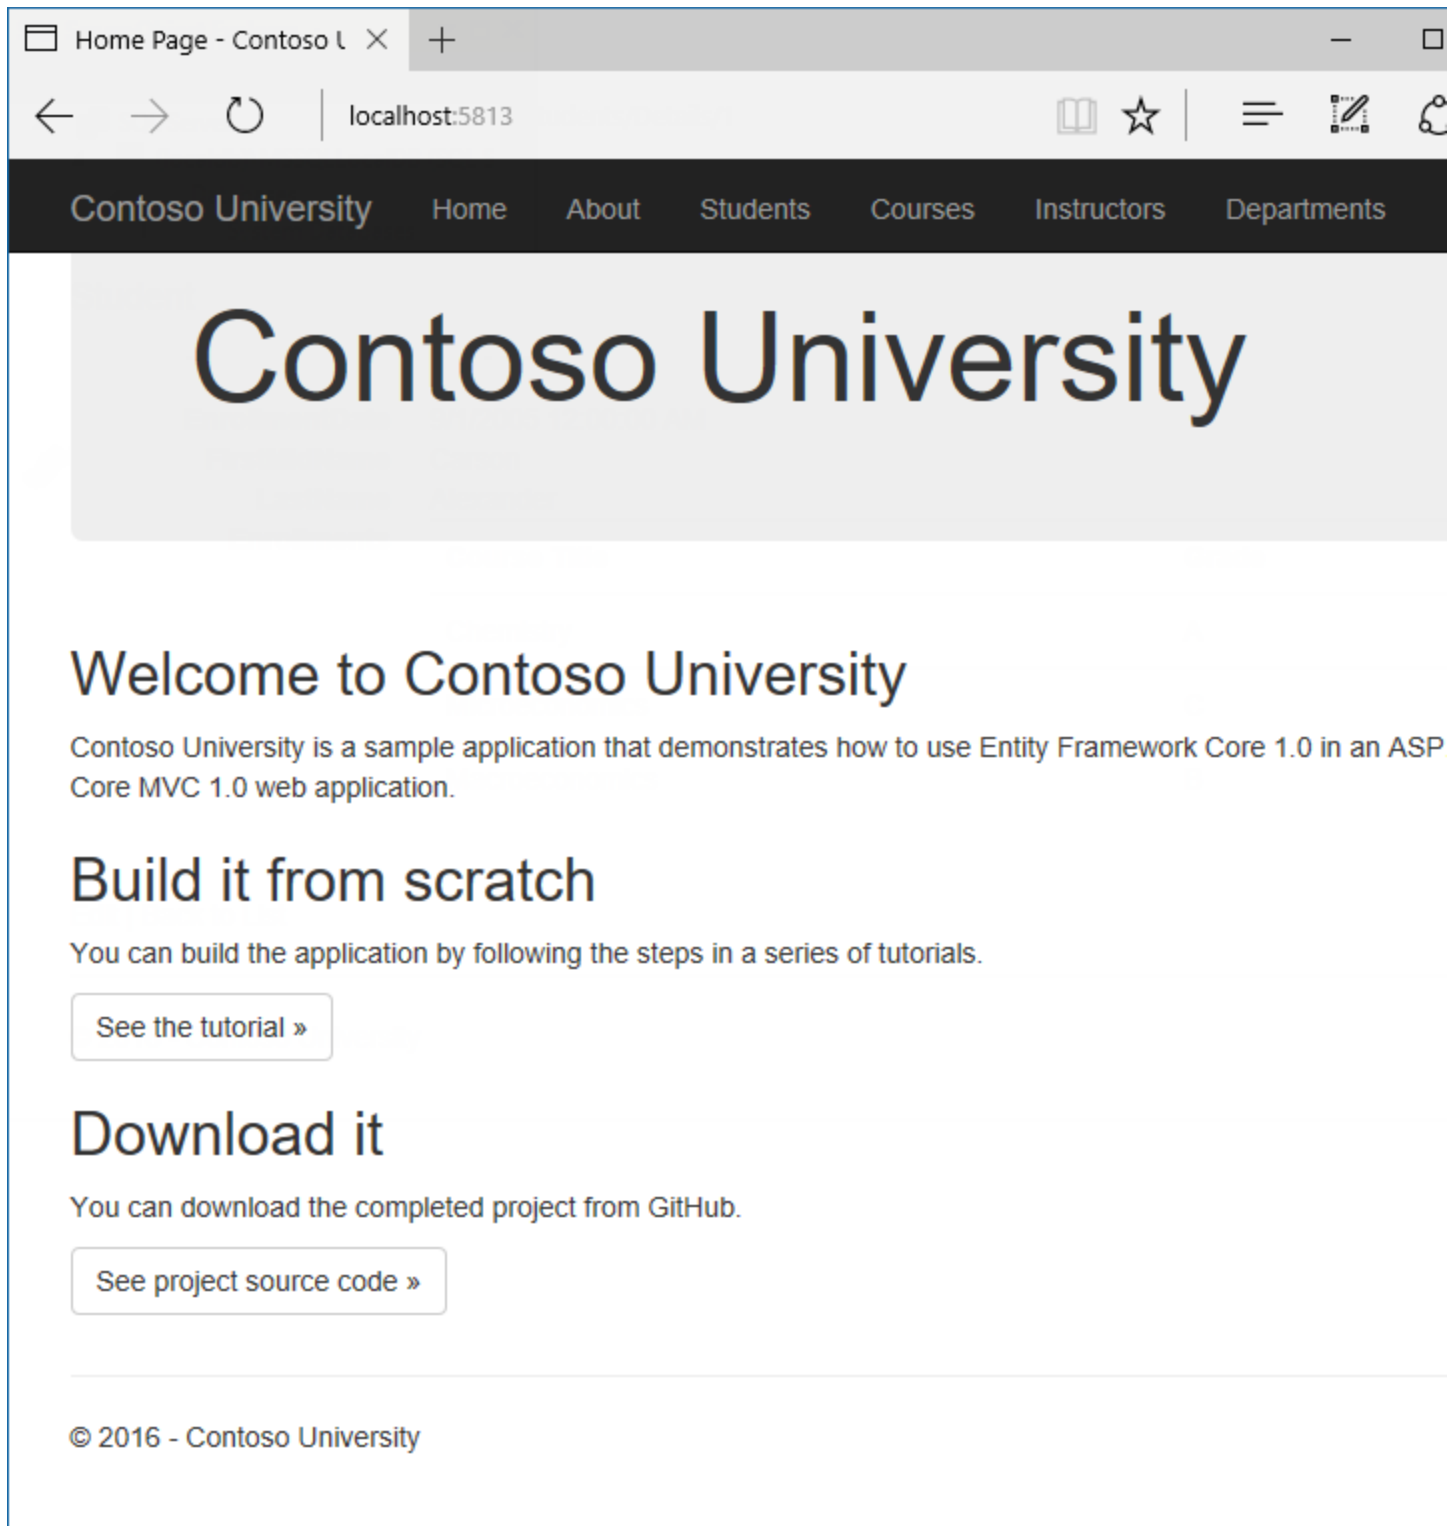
Home Page - Contoso U

localhost:5813

Contoso University Home About Students Courses Instructors Departments

Contoso University

Welcome to Contoso University

Contoso University is a sample application that demonstrates how to use Entity Framework Core 1.0 in an ASP Core MVC 1.0 web application.

Build it from scratch

You can build the application by following the steps in a series of tutorials.

See the tutorial »

Download it

You can download the completed project from GitHub.

See project source code »

© 2016 - Contoso University